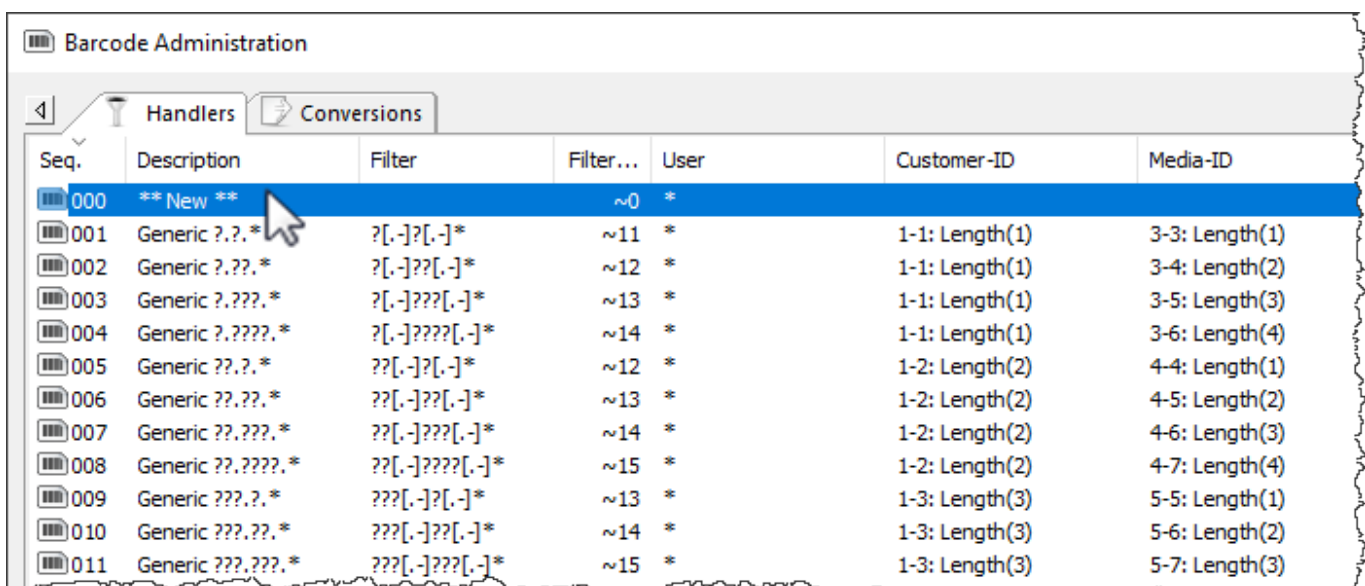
Barcode Administration

Handlers Conversions

| Seq. | Description | Filter | Filter... | User | Customer-ID | Media-ID |
|---|---|---|---|---|---|---|
| 000 | ** New ** | | ~0 | * | | |
| 001 | Generic ?.?.* | ?[.-]?[.-]* | ~11 | * | 1-1: Length(1) | 3-3: Length(1) |
| 002 | Generic ?.??.* | ?[.-]??[.-]* | ~12 | * | 1-1: Length(1) | 3-4: Length(2) |
| 003 | Generic ?.???.* | ?[.-]???[.-]* | ~13 | * | 1-1: Length(1) | 3-5: Length(3) |
| 004 | Generic ?.????.* | ?[.-]????[.-]* | ~14 | * | 1-1: Length(1) | 3-6: Length(4) |
| 005 | Generic ??.?.* | ??[.-]?[.-]* | ~12 | * | 1-2: Length(2) | 4-4: Length(1) |
| 006 | Generic ??.??.* | ??[.-]??[.-]* | ~13 | * | 1-2: Length(2) | 4-5: Length(2) |
| 007 | Generic ??.???.* | ??[.-]???[.-]* | ~14 | * | 1-2: Length(2) | 4-6: Length(3) |
| 008 | Generic ??.????.* | ??[.-]????[.-]* | ~15 | * | 1-2: Length(2) | 4-7: Length(4) |
| 009 | Generic ???.?.* | ???[.-]?[.-]* | ~13 | * | 1-3: Length(3) | 5-5: Length(1) |
| 010 | Generic ???.??.* | ???[.-]??[.-]* | ~14 | * | 1-3: Length(3) | 5-6: Length(2) |
| 011 | Generic ???.???.* | ???[.-]???[.-]* | ~15 | * | 1-3: Length(3) | 5-7: Length(3) |